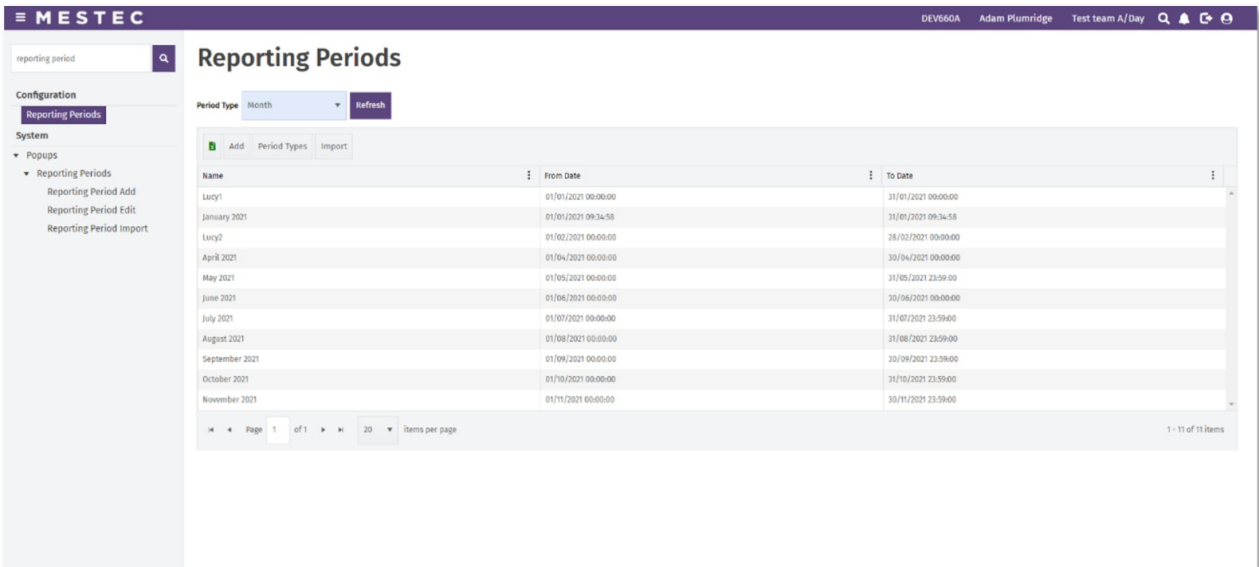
≡ MESTEC

DEV660A Adam Plumridge Test team A/Day

reporting period

Configuration
Reporting Periods
System
▾ Popups
▾ Reporting Periods
Reporting Period Add
Reporting Period Edit
Reporting Period Import

Reporting Periods

Period Type Month ▾ Refresh

Add Period Types Import

| Name | From Date | To Date |
|---|---|---|
| Lucy1 | 01/01/2021 00:00:00 | 31/01/2021 00:00:00 |
| January 2021 | 01/01/2021 09:34:58 | 31/01/2021 09:34:58 |
| Lucy2 | 01/02/2021 00:00:00 | 28/02/2021 00:00:00 |
| April 2021 | 01/04/2021 00:00:00 | 30/04/2021 00:00:00 |
| May 2021 | 01/05/2021 00:00:00 | 31/05/2021 23:59:00 |
| June 2021 | 01/06/2021 00:00:00 | 30/06/2021 00:00:00 |
| July 2021 | 01/07/2021 00:00:00 | 31/07/2021 23:59:00 |
| August 2021 | 01/08/2021 00:00:00 | 31/08/2021 23:59:00 |
| September 2021 | 01/09/2021 00:00:00 | 30/09/2021 23:59:00 |
| October 2021 | 01/10/2021 00:00:00 | 31/10/2021 23:59:00 |
| November 2021 | 01/11/2021 00:00:00 | 30/11/2021 23:59:00 |

Page 1 of 1 20 ▾ items per page

1 - 11 of 11 items